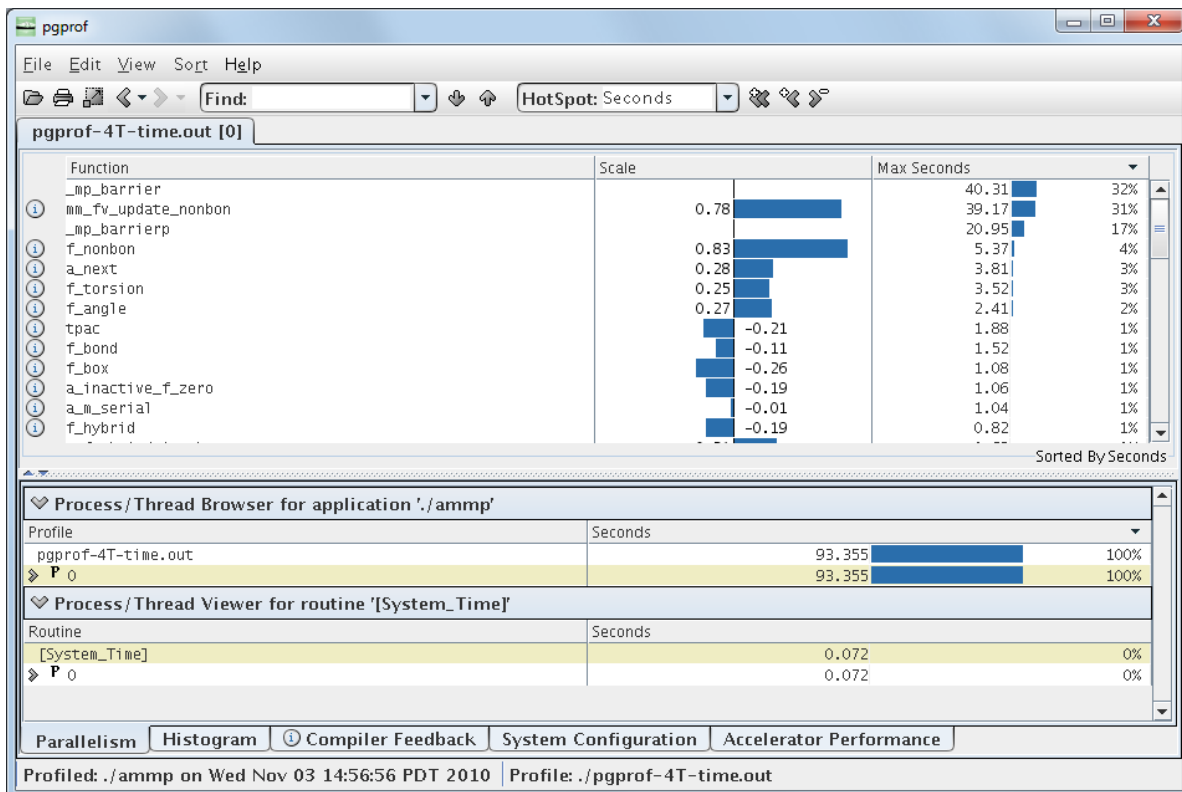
pgprof

File Edit View Sort Help

Find:

HotSpot: Seconds

pgprof-4T-time.out [0]

| Function | Scale | Max Seconds | |
|---|---|---|---|
| _mp_barrier | | 40.31 | 32% |
| mm_fv_update_nonbon | 0.78 | 39.17 | 31% |
| _mp_barrierp | | 20.95 | 17% |
| f_nonbon | 0.83 | 5.37 | 4% |
| a_next | 0.28 | 3.81 | 3% |
| f_torsion | 0.25 | 3.52 | 3% |
| f_angle | 0.27 | 2.41 | 2% |
| tpac | -0.21 | 1.88 | 1% |
| f_bond | -0.11 | 1.52 | 1% |
| f_box | -0.26 | 1.08 | 1% |
| a_inactive_f_zero | -0.19 | 1.06 | 1% |
| a_m_serial | -0.01 | 1.04 | 1% |
| f_hybrid | -0.19 | 0.82 | 1% |

Sorted By Seconds

Process/Thread Browser for application './ammp'

| Profile | Seconds | |
|---|---|---|
| pgprof-4T-time.out | 93.355 | 100% |
| P 0 | 93.355 | 100% |

Process/Thread Viewer for routine '[System_Time]'

| Routine | Seconds | |
|---|---|---|
| [System_Time] | 0.072 | 0% |
| P 0 | 0.072 | 0% |

Parallelism | Histogram | Compiler Feedback | System Configuration | Accelerator Performance

Profiled: ./ammp on Wed Nov 03 14:56:56 PDT 2010 | Profile: ./pgprof-4T-time.out